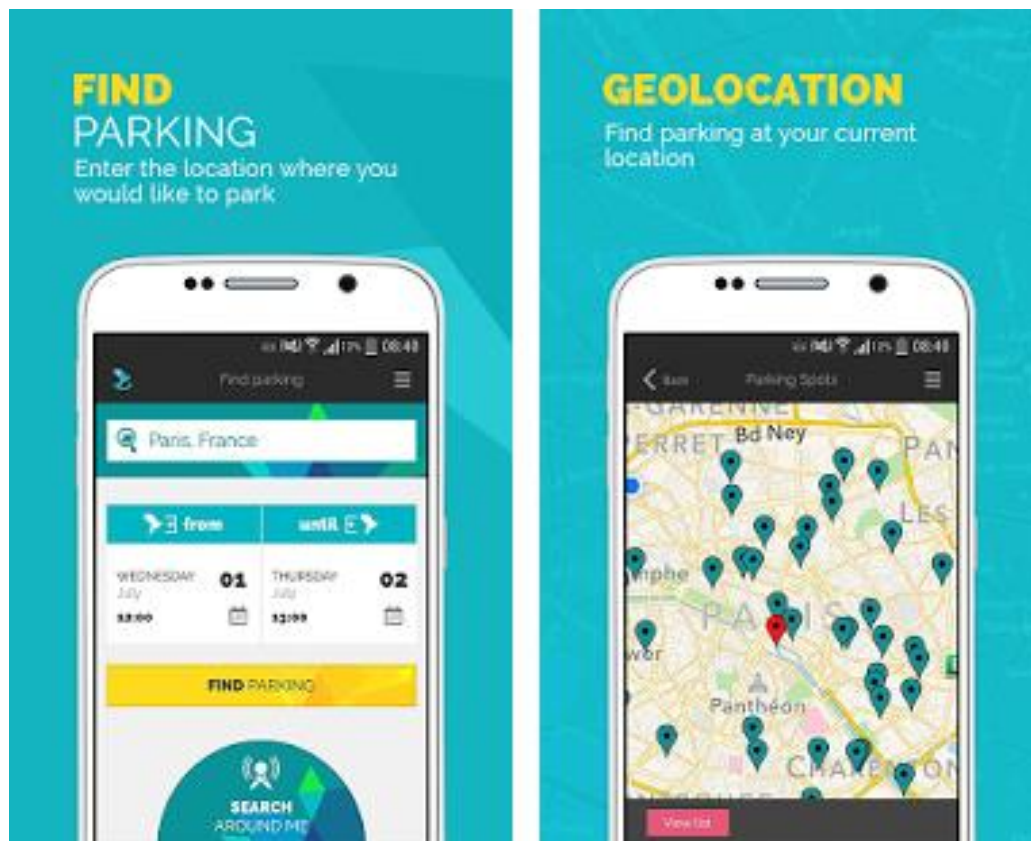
FIND
PARKING
Enter the location where you would like to park

11% 08:40

Find parking

Paris, France

from

until

WEDNESDAY
July
12:00

01

THURSDAY
July
13:00

02

FIND PARKING

SEARCH
AROUND ME

GEOLOCATION
Find parking at your current location

11% 08:40

Back

Parking Spots

GARENNE
PERRET
Bd Ney
PAN
LES
mphe
PARIS
wer
Panthéon
CHARENTON

View list